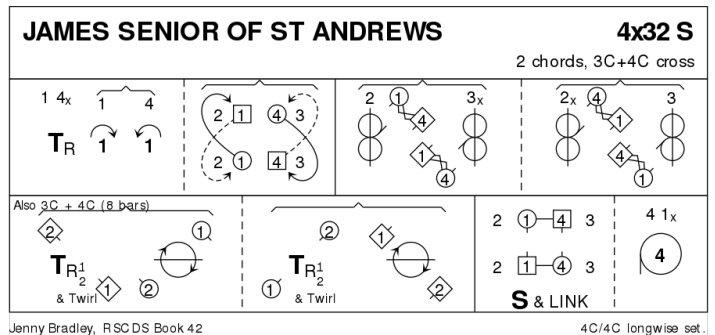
JAMES SENIOR OF ST ANDREWS 4x32 S

2 chords, 3C+4C cross

1 4x 1 4

$T_R$ 1 1

2 1 4 3
2 1 4 3

2 1 3x
4
1
4

2x 4 3
1
4
1

Also 3C + 4C (8 bars)

2
1
$T_{R\frac{1}{2}}$
& Twirl 1 2

2
1
$T_{R\frac{1}{2}}$
1 & Twirl 2

2 1 4 3
2 1 4 3
S & LINK

4 1x
4

Jenny Bradley, RSCDS Book 42

4C/4C longwise set.